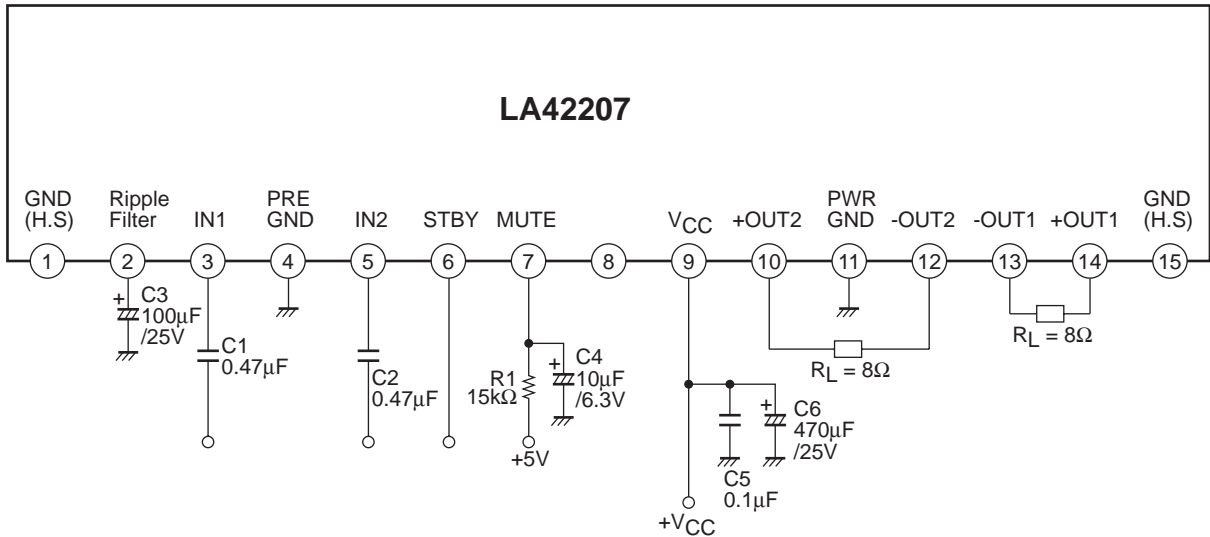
LA42207

GND (H.S)
Ripple Filter
IN1
PRE GND
IN2
STBY
MUTE
$V_{CC}$
+OUT2
PWR GND
-OUT2
-OUT1
+OUT1
GND (H.S)

1
2
3
4
5
6
7
8
9
10
11
12
13
14
15

+
C3
100μF
/25V

C1
0.47μF

C2
0.47μF

R1
15kΩ

+
C4
10μF
/6.3V

+5V

C5
0.1μF

+
C6
470μF
/25V

$+V_{CC}$

$R_L = 8\Omega$

$R_L = 8\Omega$